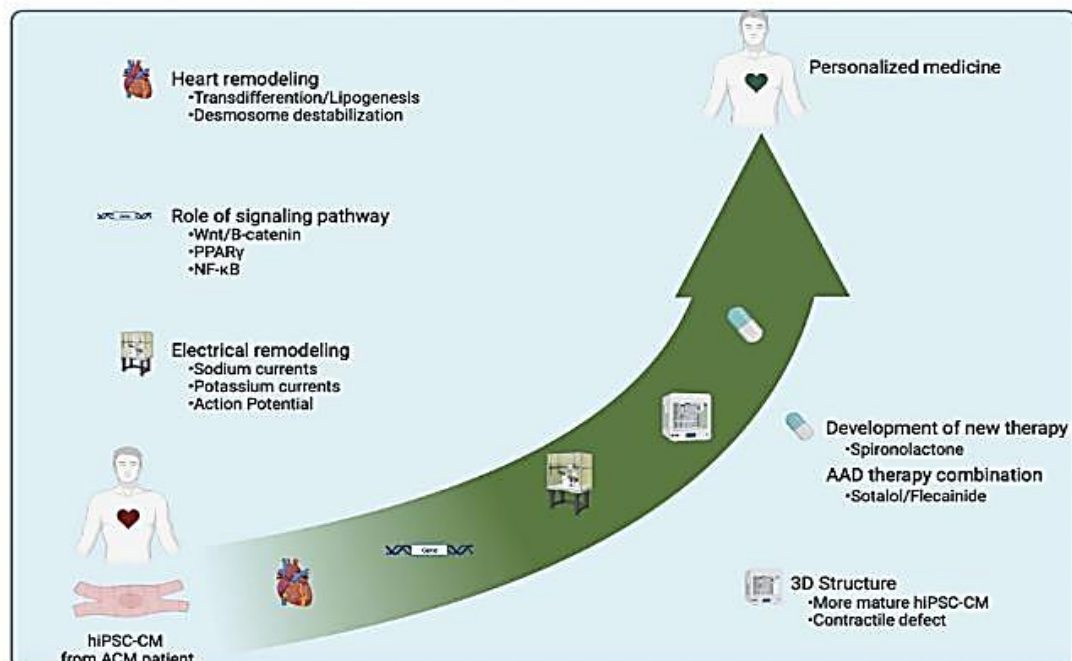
Heart remodeling
•Transdifferention/Lipogenesis
•Desmosome destabilization

Role of signaling pathway
•Wnt/B-catenin
•PPARγ
•NF-κB

Electrical remodeling
•Sodium currents
•Potassium currents
•Action Potential

Personalized medicine

Development of new therapy
•Spironolactone
AAD therapy combination
•Sotalol/Flecainide

3D Structure
•More mature hiPSC-CM
•Contractile defect

Gene

hiPSC-CM
from ACM patient